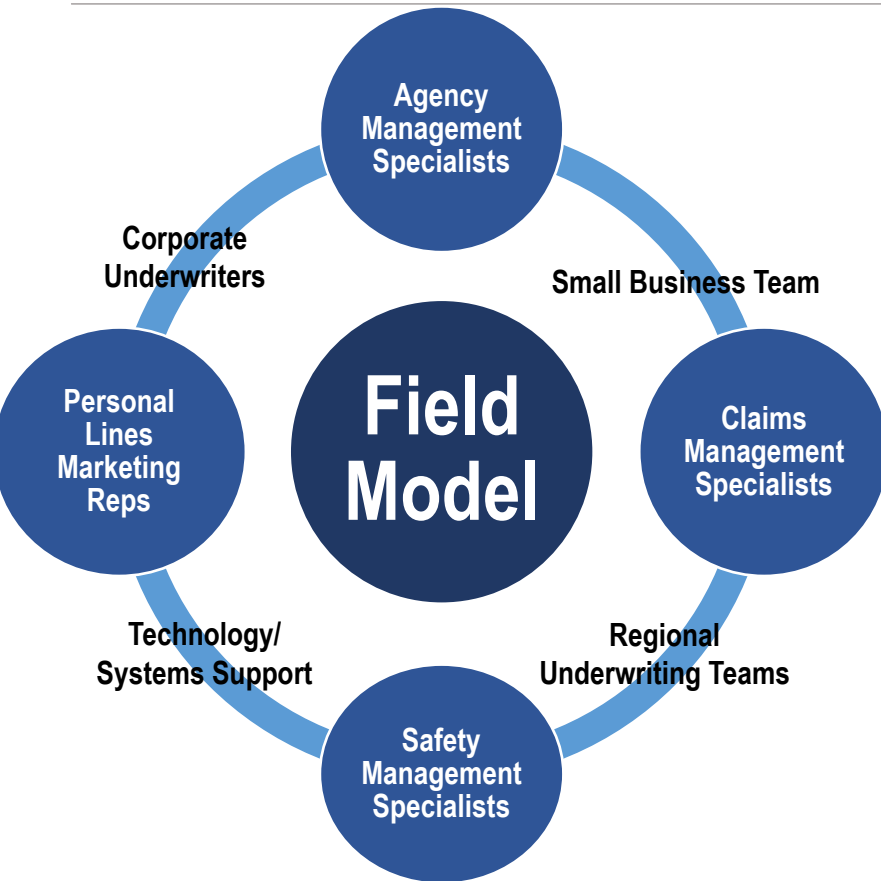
Agency Management Specialists

Corporate Underwriters

Small Business Team

Personal Lines Marketing Reps

Field Model

Claims Management Specialists

Technology/ Systems Support

Regional Underwriting Teams

Safety Management Specialists